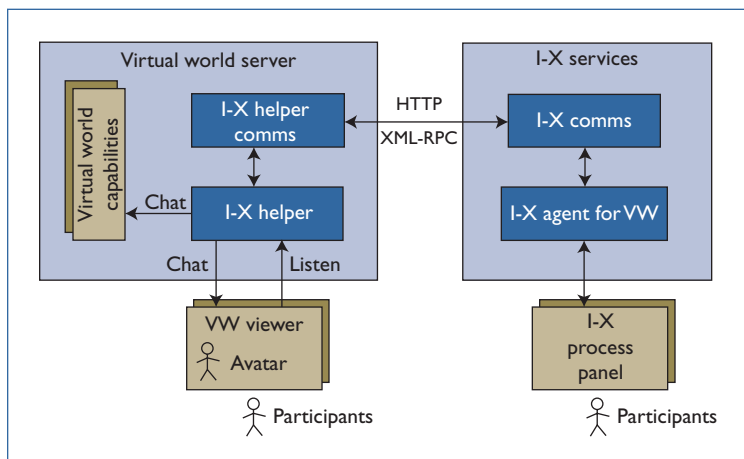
Virtual world server

Virtual world capabilities

I-X helper comms

Chat

I-X helper

Chat

Listen

VW viewer

Avatar

Participants

HTTP

XML-RPC

I-X services

I-X comms

I-X agent for VW

I-X process panel

Participants